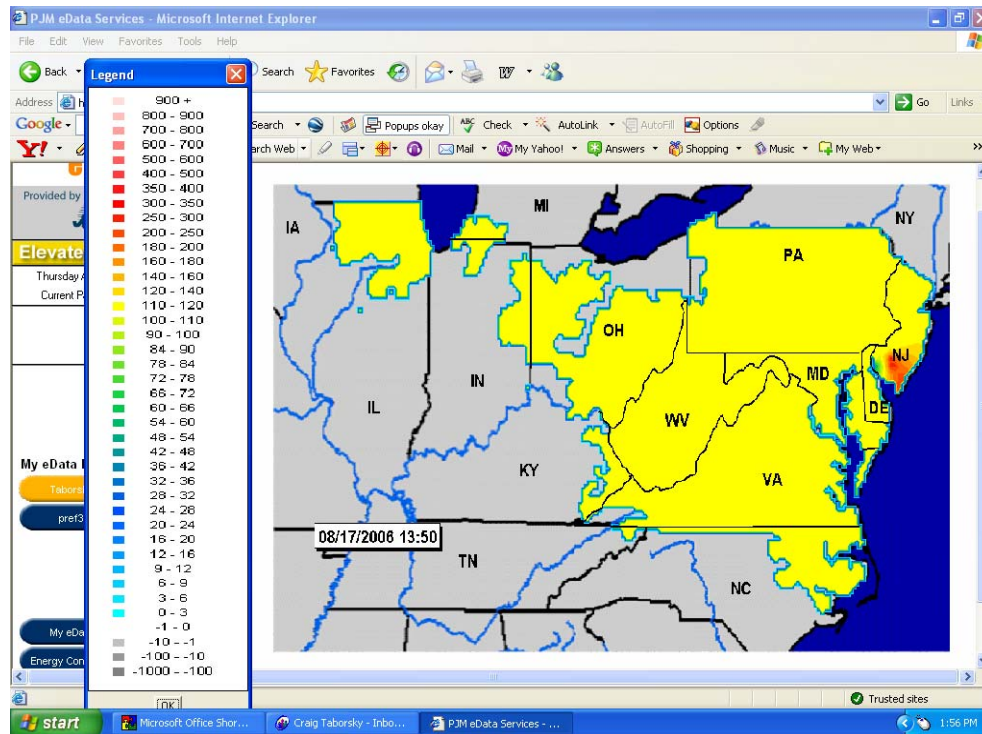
PJM eData Services - Microsoft Internet Explorer

File Edit View Favorites Tools Help

Back

Legend

Search Favorites

Address

Go Links

Google

Search Popups okay Check AutoLink AutoFill Options

Y!

arch Web Mail My Yahoo! Answers Shopping Music My Web

Provided by

Elevate

Thursday

Current P

My eData

Tabors

pref3

My eDa

Energy Con

900 +
800 - 900
700 - 800
600 - 700
500 - 600
400 - 500
350 - 400
300 - 350
250 - 300
200 - 250
180 - 200
160 - 180
140 - 160
120 - 140
110 - 120
100 - 110
90 - 100
84 - 90
78 - 84
72 - 78
66 - 72
60 - 66
54 - 60
48 - 54
42 - 48
36 - 42
32 - 36
28 - 32
24 - 28
20 - 24
16 - 20
12 - 16
9 - 12
6 - 9
3 - 6
0 - 3
-1 - 0
-10 - -1
-100 - -10
-1000 - -100

OK

MI

IA

NY

PA

OH

NJ

IN

MD

IL

DE

WV

KY

VA

08/17/2006 13:50

TN

NC

Trusted sites

start Microsoft Office Shor... Craig Taborsky - Inbo... PJM eData Services - ...

1:56 PM